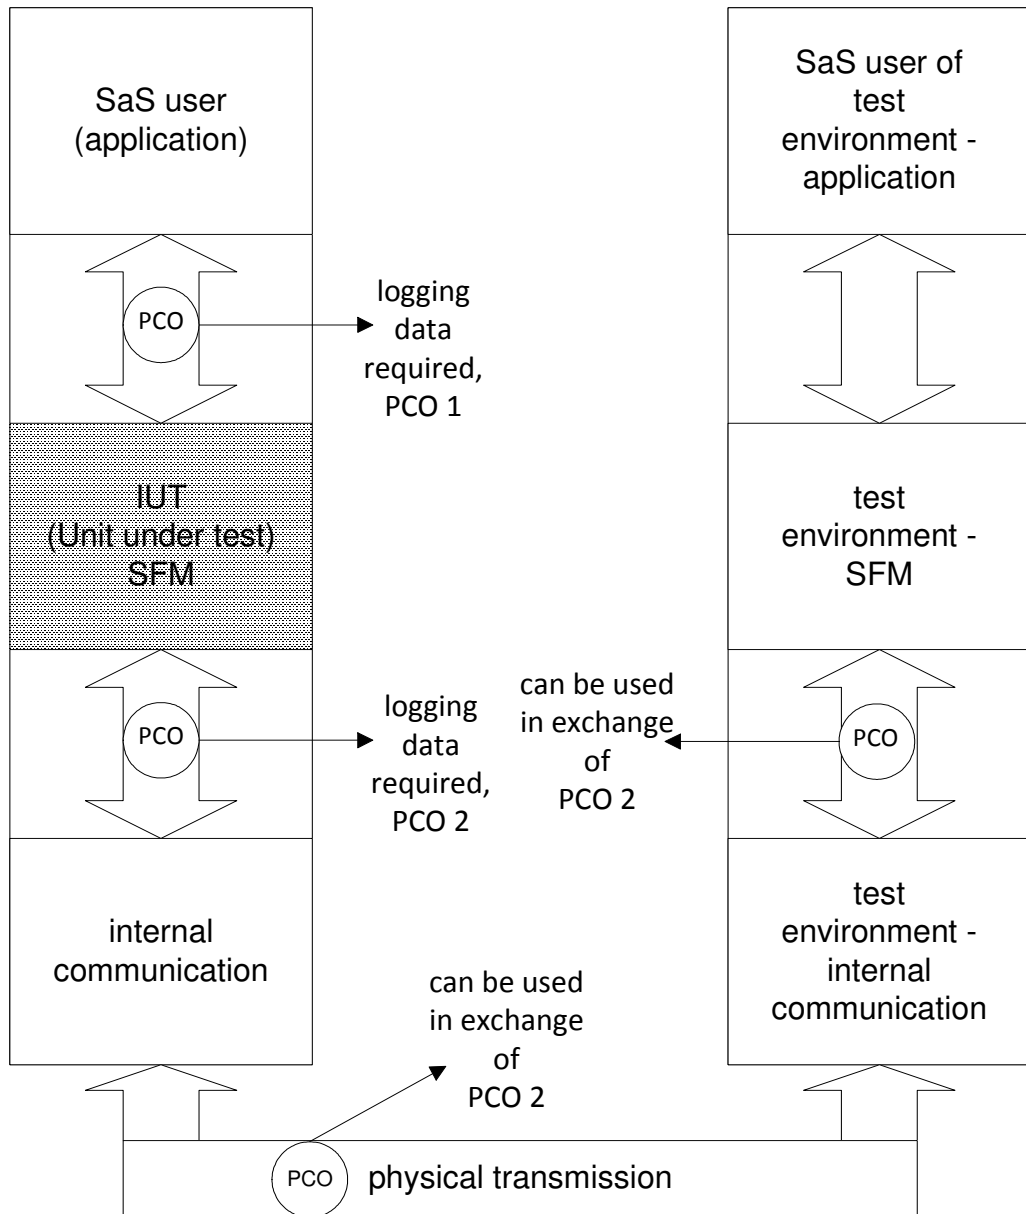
SaS user (application)

PCO

logging data required, PCO 1

IUT (Unit under test) SFM

PCO

logging data required, PCO 2

internal communication

SaS user of test environment - application

test environment - SFM

can be used in exchange of PCO 2

PCO

test environment - internal communication

can be used in exchange of PCO 2

PCO

physical transmission